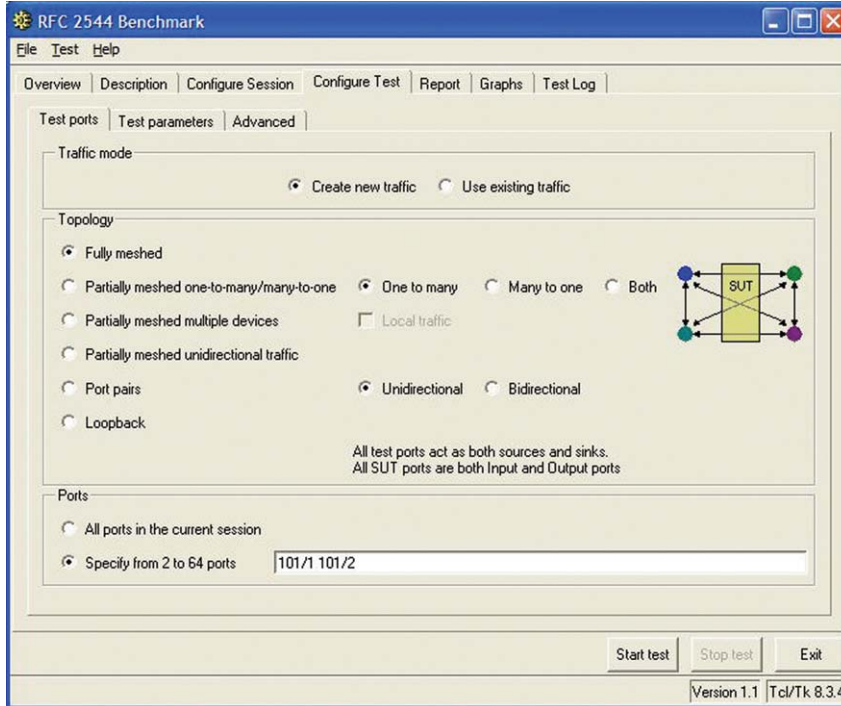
RFC 2544 Benchmark

File Test Help

Overview | Description | Configure Session | Configure Test | Report | Graphs | Test Log

Test ports | Test parameters | Advanced

Traffic mode

Create new traffic   Use existing traffic

Topology

Fully meshed

Partially meshed one-to-many/many-to-one   One to many   Many to one   Both

SUT

Partially meshed multiple devices   Local traffic

Partially meshed unidirectional traffic

Port pairs   Unidirectional   Bidirectional

Loopback

All test ports act as both sources and sinks.
All SUT ports are both Input and Output ports

Ports

All ports in the current session

Specify from 2 to 64 ports   101/1 101/2

Start test   Stop test   Exit

Version 1.1   Tcl/Tk 8.3.4